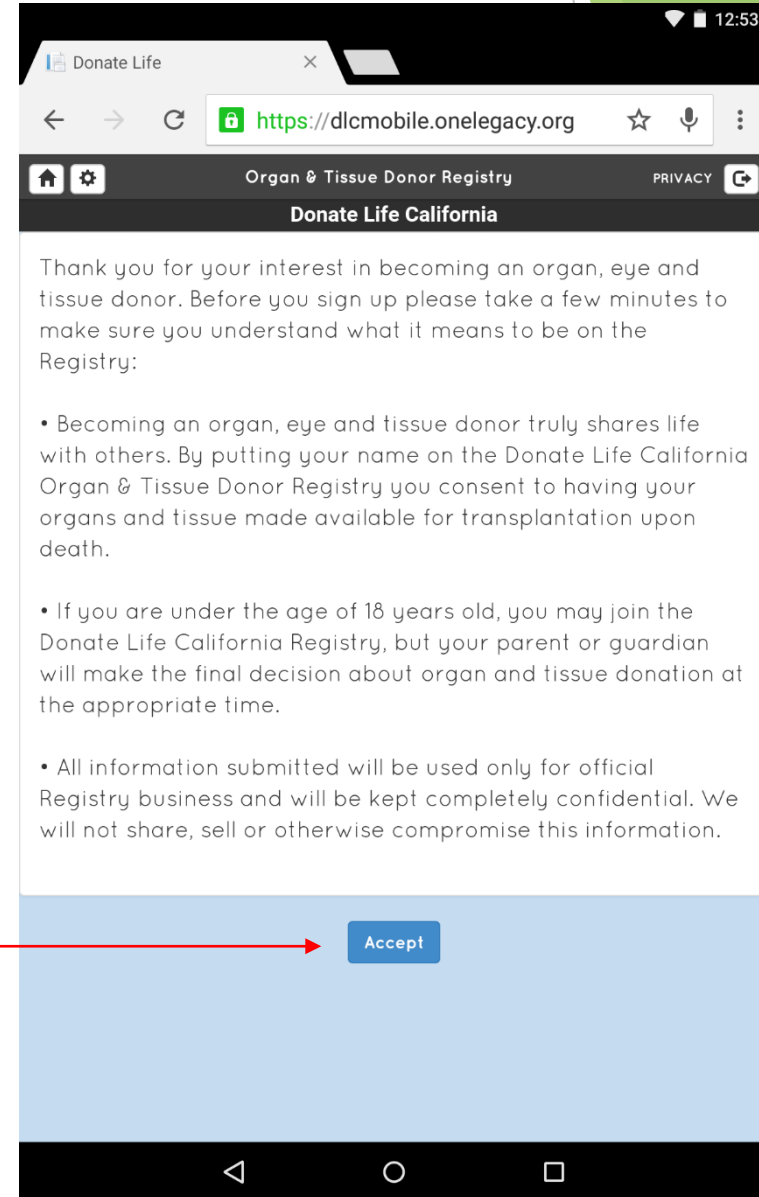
12:53

Donate Life

https://dlcmobile.onelegacy.org

Organ & Tissue Donor Registry

PRIVACY

Donate Life California

Thank you for your interest in becoming an organ, eye and tissue donor. Before you sign up please take a few minutes to make sure you understand what it means to be on the Registry:

• Becoming an organ, eye and tissue donor truly shares life with others. By putting your name on the Donate Life California Organ & Tissue Donor Registry you consent to having your organs and tissue made available for transplantation upon death.

• If you are under the age of 18 years old, you may join the Donate Life California Registry, but your parent or guardian will make the final decision about organ and tissue donation at the appropriate time.

• All information submitted will be used only for official Registry business and will be kept completely confidential. We will not share, sell or otherwise compromise this information.

Accept